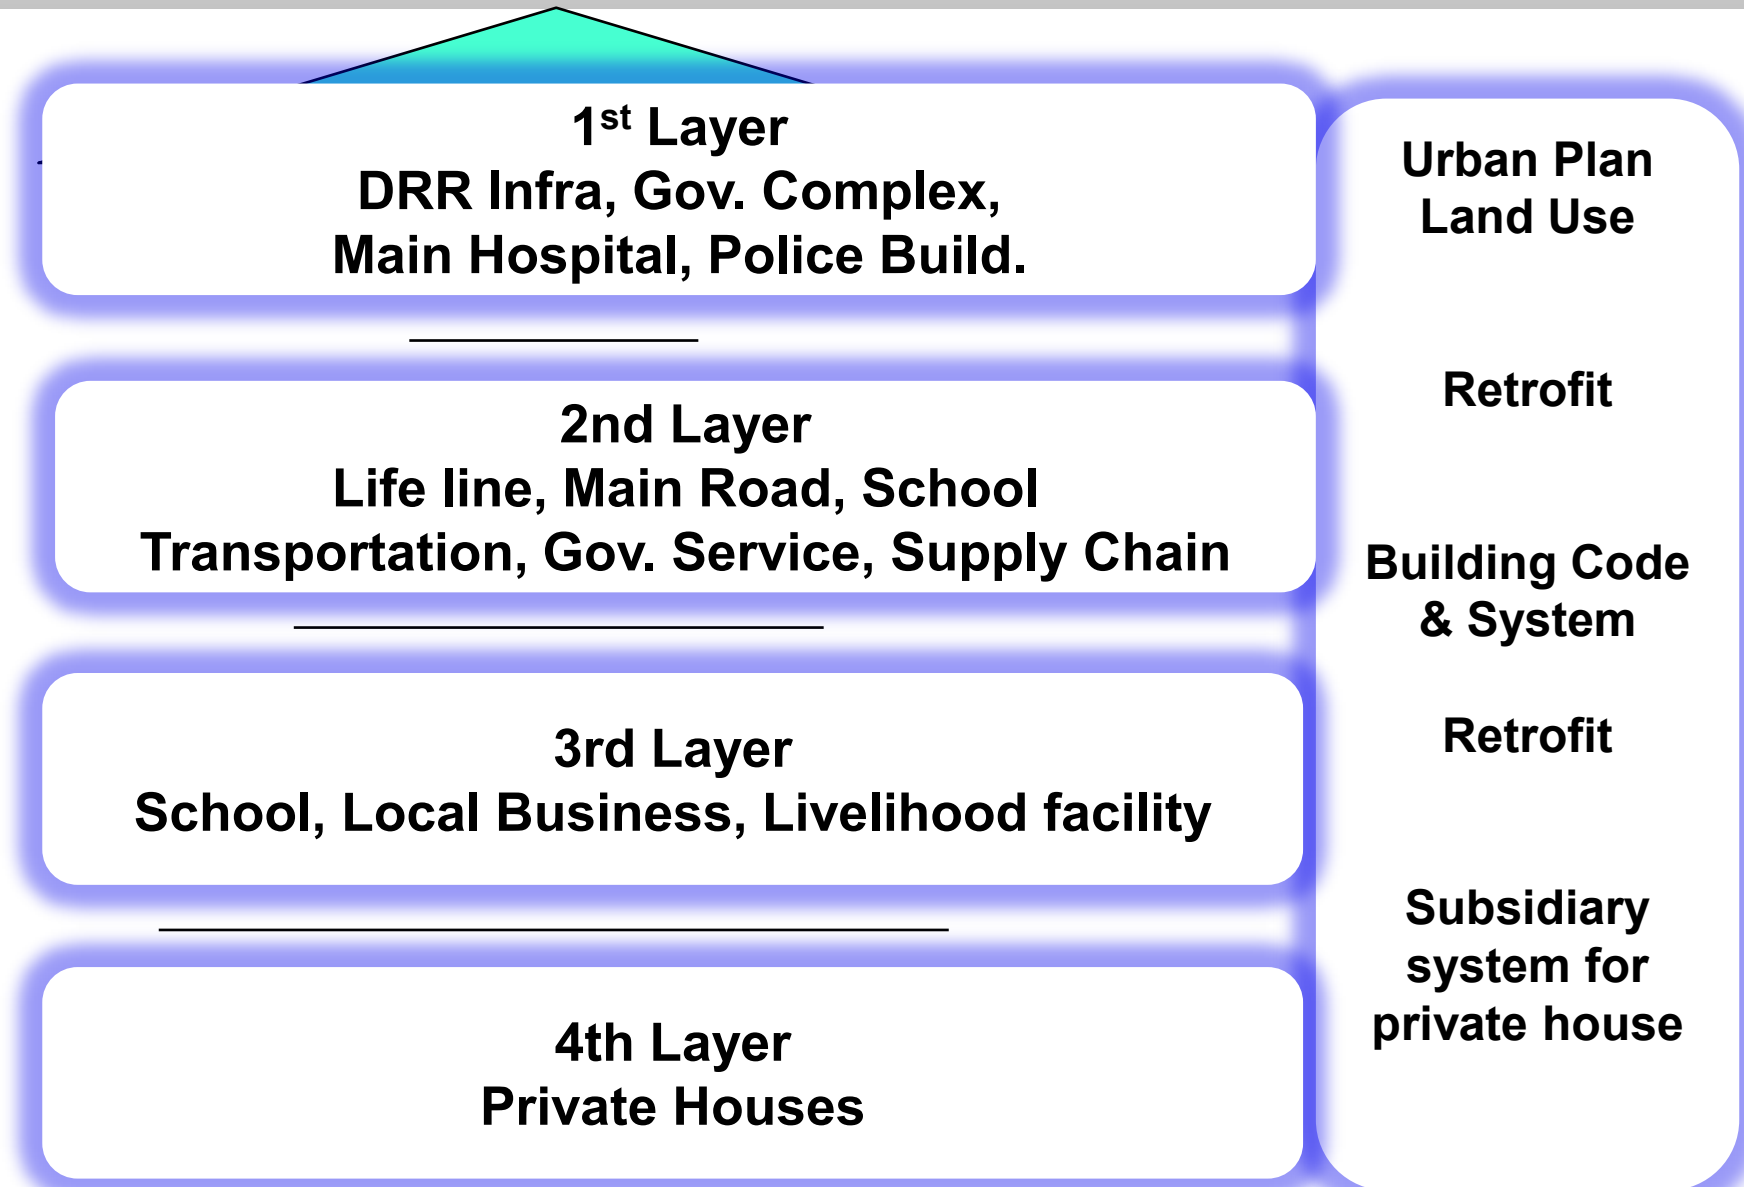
1$^{st}$ Layer
DRR Infra, Gov. Complex,
Main Hospital, Police Build.

2nd Layer
Life line, Main Road, School
Transportation, Gov. Service, Supply Chain

3rd Layer
School, Local Business, Livelihood facility

4th Layer
Private Houses

Urban Plan
Land Use

Retrofit

Building Code
& System

Retrofit

Subsidiary
system for
private house